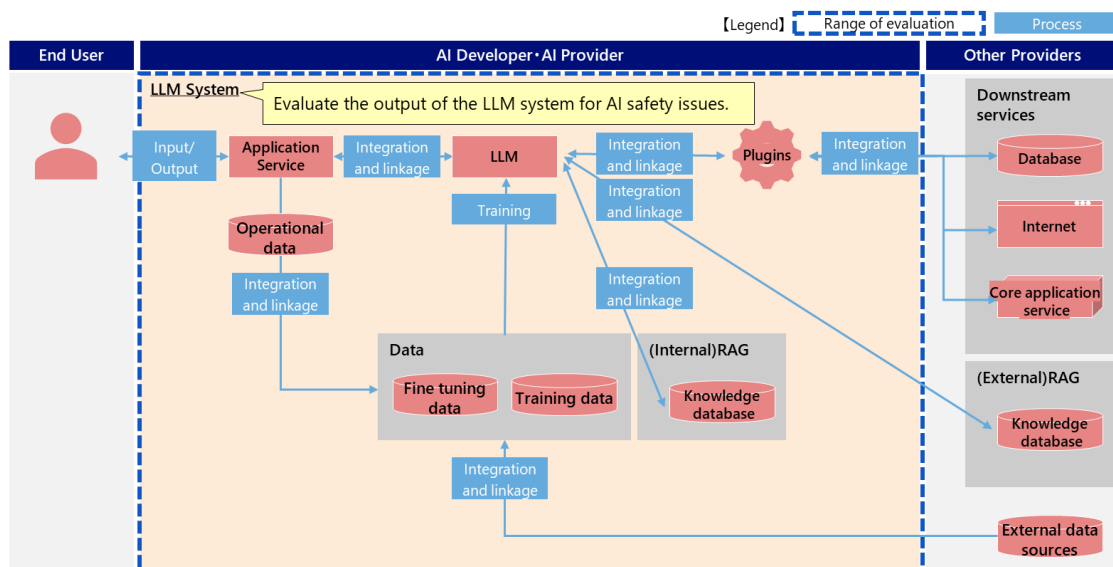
【Legend】 Range of evaluation Process

End User

AI Developer・AI Provider

Other Providers

LLM System

Evaluate the output of the LLM system for AI safety issues.

Input/ Output

Application Service

Integration and linkage

LLM

Integration and linkage

Plugins

Integration and linkage

Downstream services

Database

Integration and linkage

Internet

Training

Operational data

Integration and linkage

Integration and linkage

Core application service

Data

Fine tuning data

Training data

(Internal)RAG

Knowledge database

(External)RAG

Knowledge database

Integration and linkage

External data sources